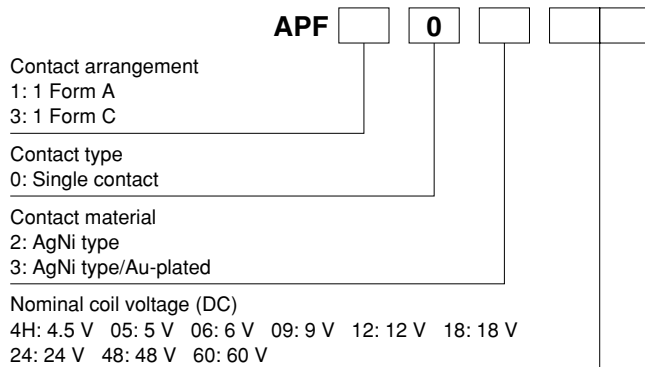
APF 0

Contact arrangement
1: 1 Form A
3: 1 Form C

Contact type
0: Single contact

Contact material
2: AgNi type
3: AgNi type/Au-plated

Nominal coil voltage (DC)
4H: 4.5 V 05: 5 V 06: 6 V 09: 9 V 12: 12 V 18: 18 V
24: 24 V 48: 48 V 60: 60 V